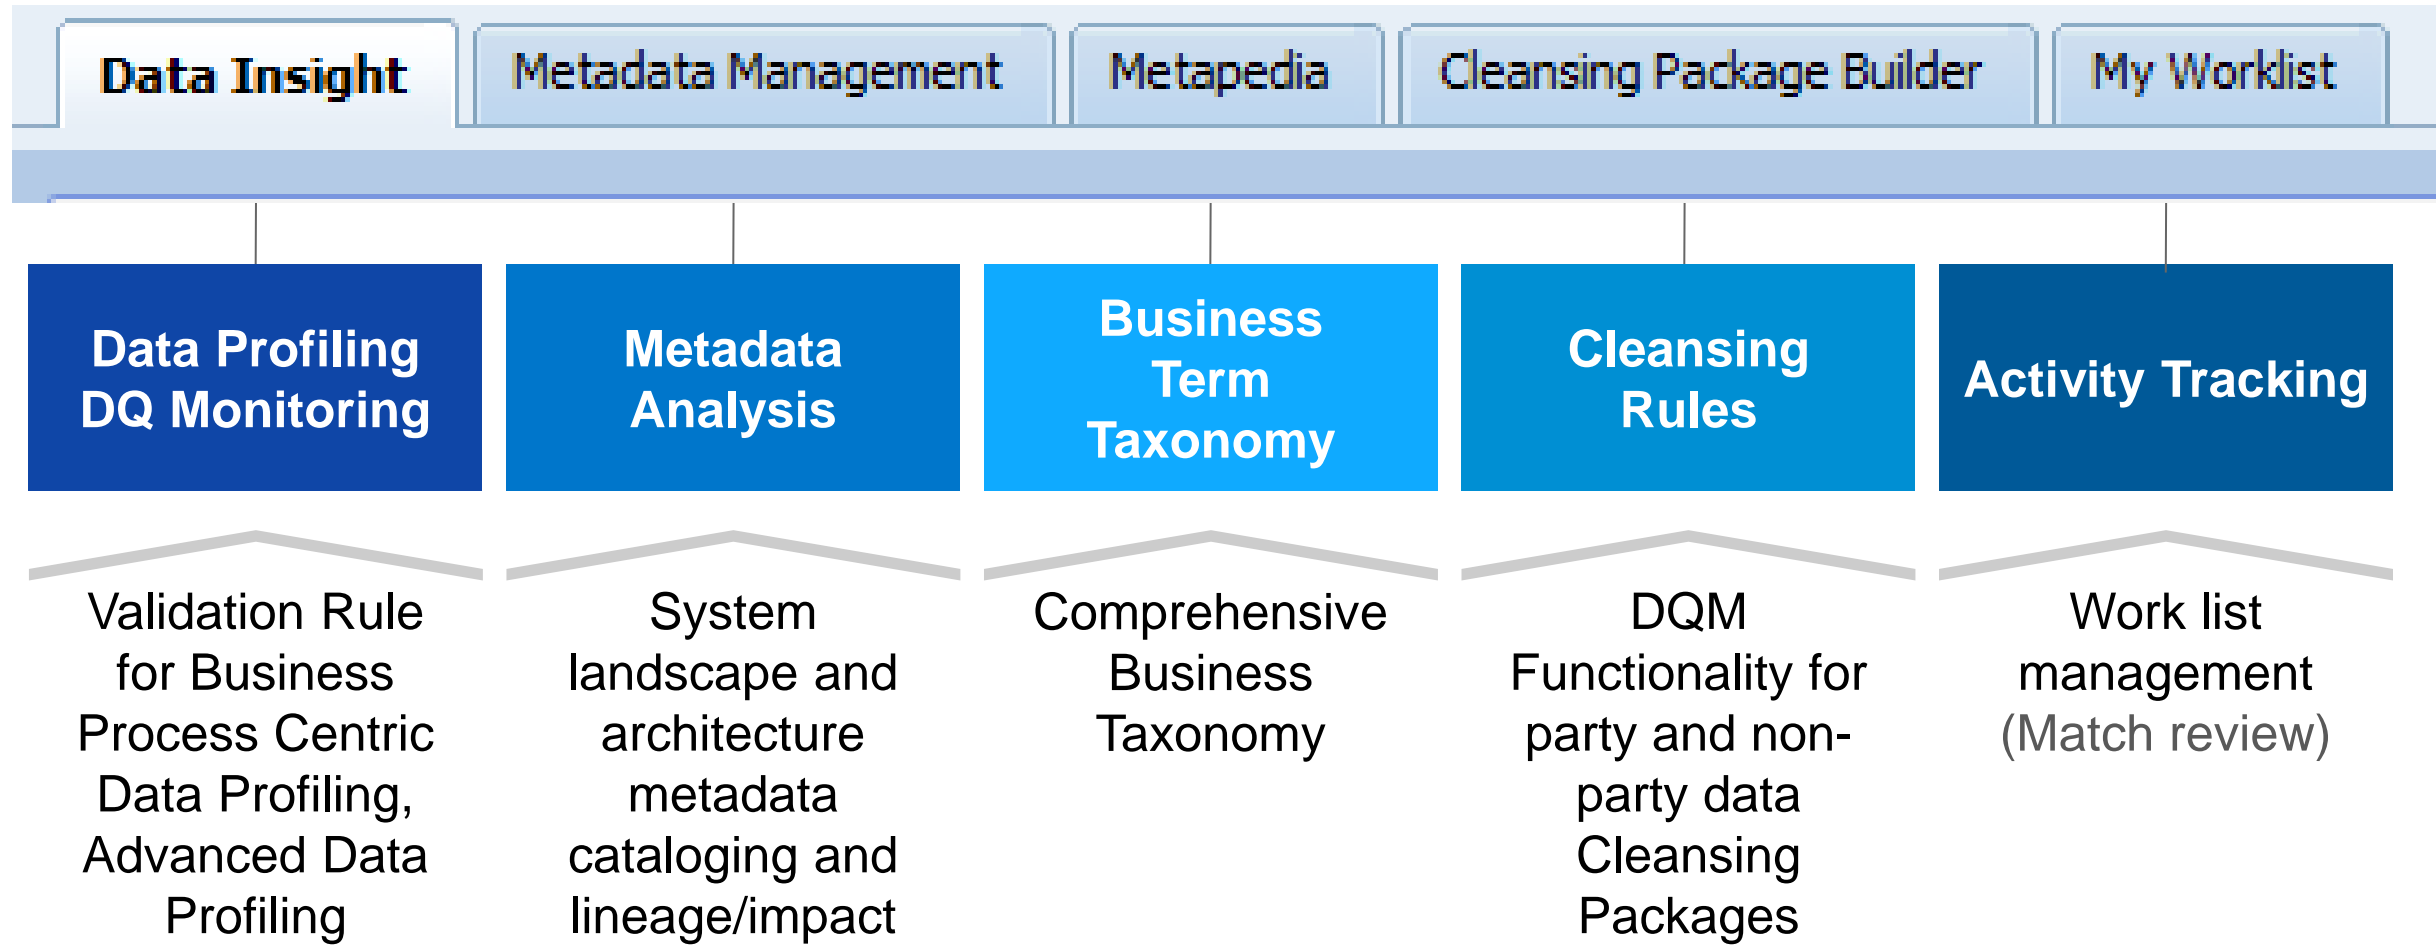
Data Insight | Metadata Management | Metapedia | Cleansing Package Builder | My Worklist

Data Profiling DQ Monitoring

Metadata Analysis

Business Term Taxonomy

Cleansing Rules

Activity Tracking

Validation Rule for Business Process Centric Data Profiling, Advanced Data Profiling

System landscape and architecture metadata cataloging and lineage/impact

Comprehensive Business Taxonomy

DQM Functionality for party and non-party data Cleansing Packages

Work list management (Match review)